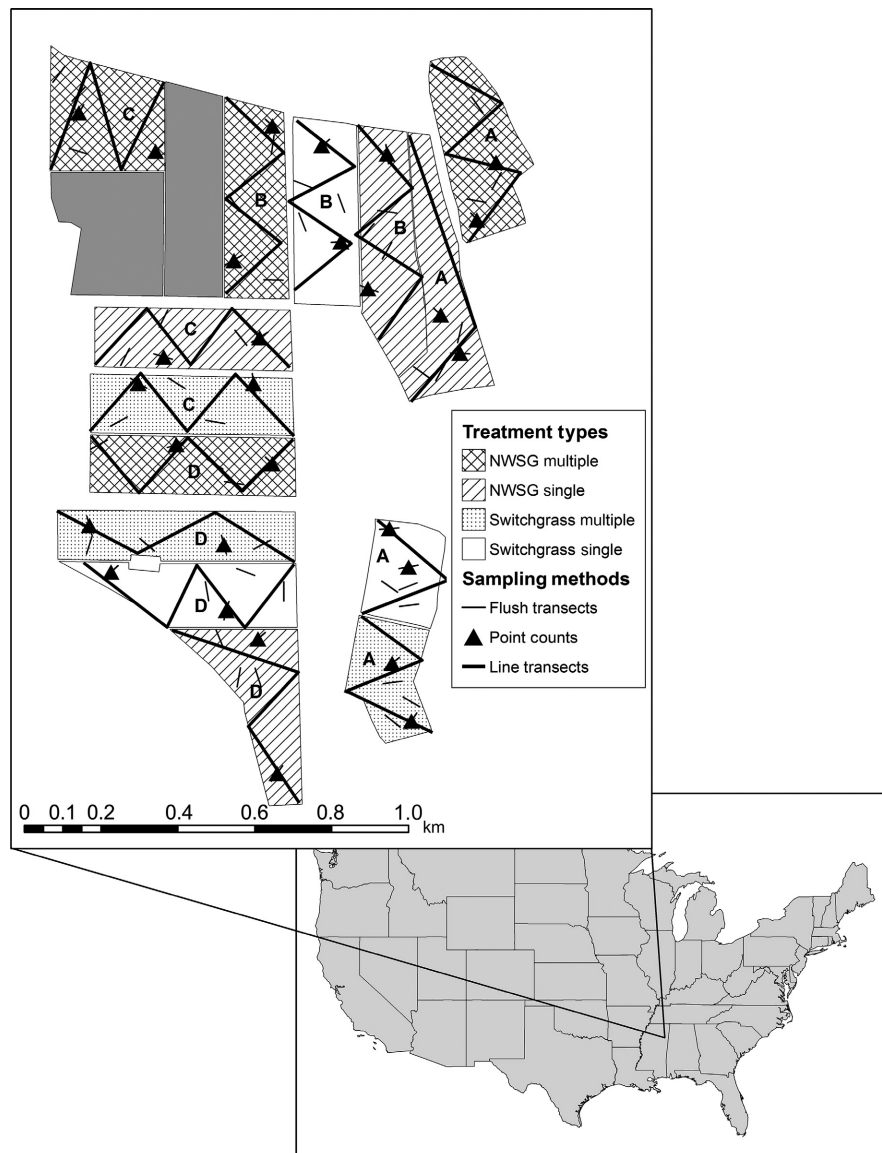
C
B
B
B
A
A
C
C
D
D
D
D
A
A

Treatment types
NWSG multiple
NWSG single
Switchgrass multiple
Switchgrass single
Sampling methods
Flush transects
Point counts
Line transects

0 0.1 0.2 0.4 0.6 0.8 1.0 km